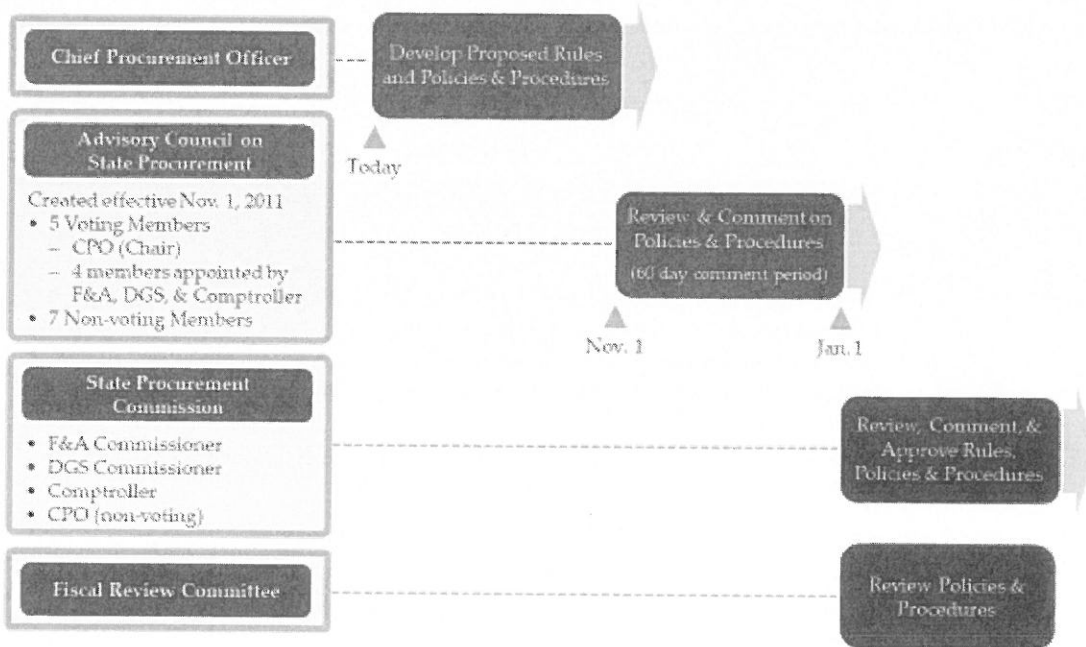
Chief Procurement Officer

Develop Proposed Rules and Policies & Procedures

Today

Advisory Council on State Procurement

Created effective Nov. 1, 2011
• 5 Voting Members
– CPO (Chair)
– 4 members appointed by F&A, DGS, & Comptroller
• 7 Non-voting Members

Review & Comment on Policies & Procedures
(60 day comment period)

Nov. 1

Jan. 1

State Procurement Commission

• F&A Commissioner
• DGS Commissioner
• Comptroller
• CPO (non-voting)

Review, Comment, & Approve Rules, Policies & Procedures

Fiscal Review Committee

Review Policies & Procedures